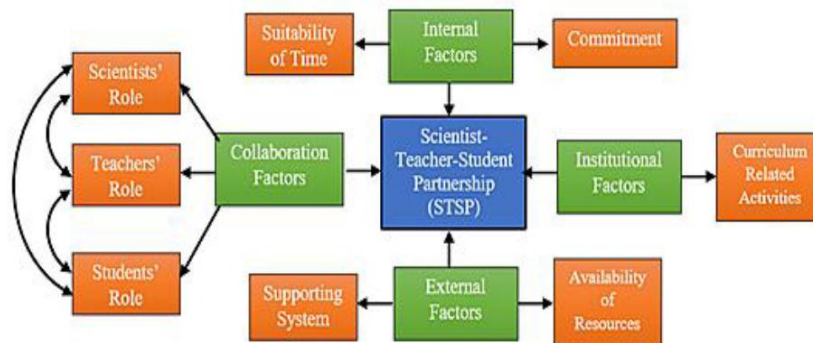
Suitability of Time

Internal Factors

Commitment

Scientists' Role

Teachers' Role

Students' Role

Collaboration Factors

Scientist-Teacher-Student Partnership (STSP)

Institutional Factors

Curriculum Related Activities

Supporting System

External Factors

Availability of Resources